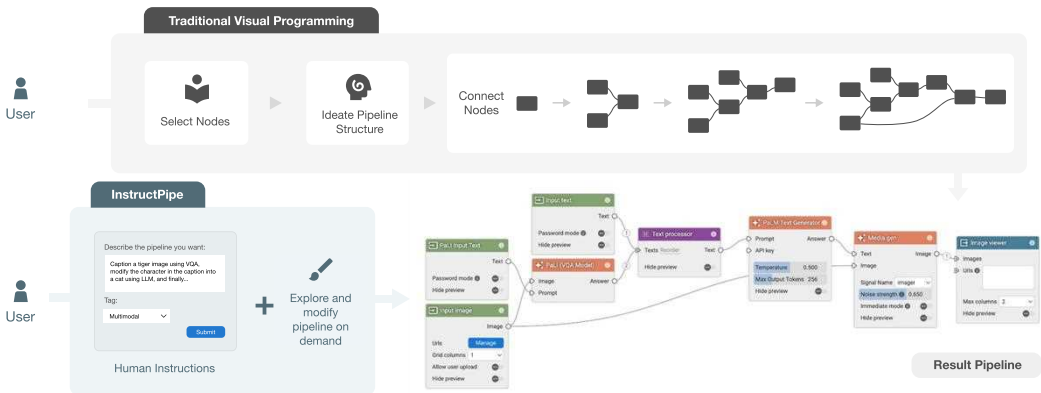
Traditional Visual Programming

User

Select Nodes

Ideate Pipeline Structure

Connect Nodes

InstructPipe

User

Describe the pipeline you want:

Caption a tiger image using VQA, modify the character in the caption into a cat using LLM, and finally...

Tag:

Multimodal

Submit

Human Instructions

Explore and modify pipeline on demand

Input text
Text
Password mode
Hide preview

PaLI Input Text
Text
Password mode
Hide preview

PaLI (VQA Model)
Image
Answer
Prompt

Text processor
Texts
Text
Hide preview

PaLM Text Generator
Prompt
Answer
API key
Temperature 0.500
Max Output Tokens 256
Hide preview

Media gen
Text
Image
Image
Signal Name imagen
Noise strength 0.650
Immediate mode
Hide preview

Image viewer
Images
Urls
Max columns 2
Hide preview

Input image
Image
Urls
Manage
Grid columns 1
Allow user upload
Hide preview

Result Pipeline